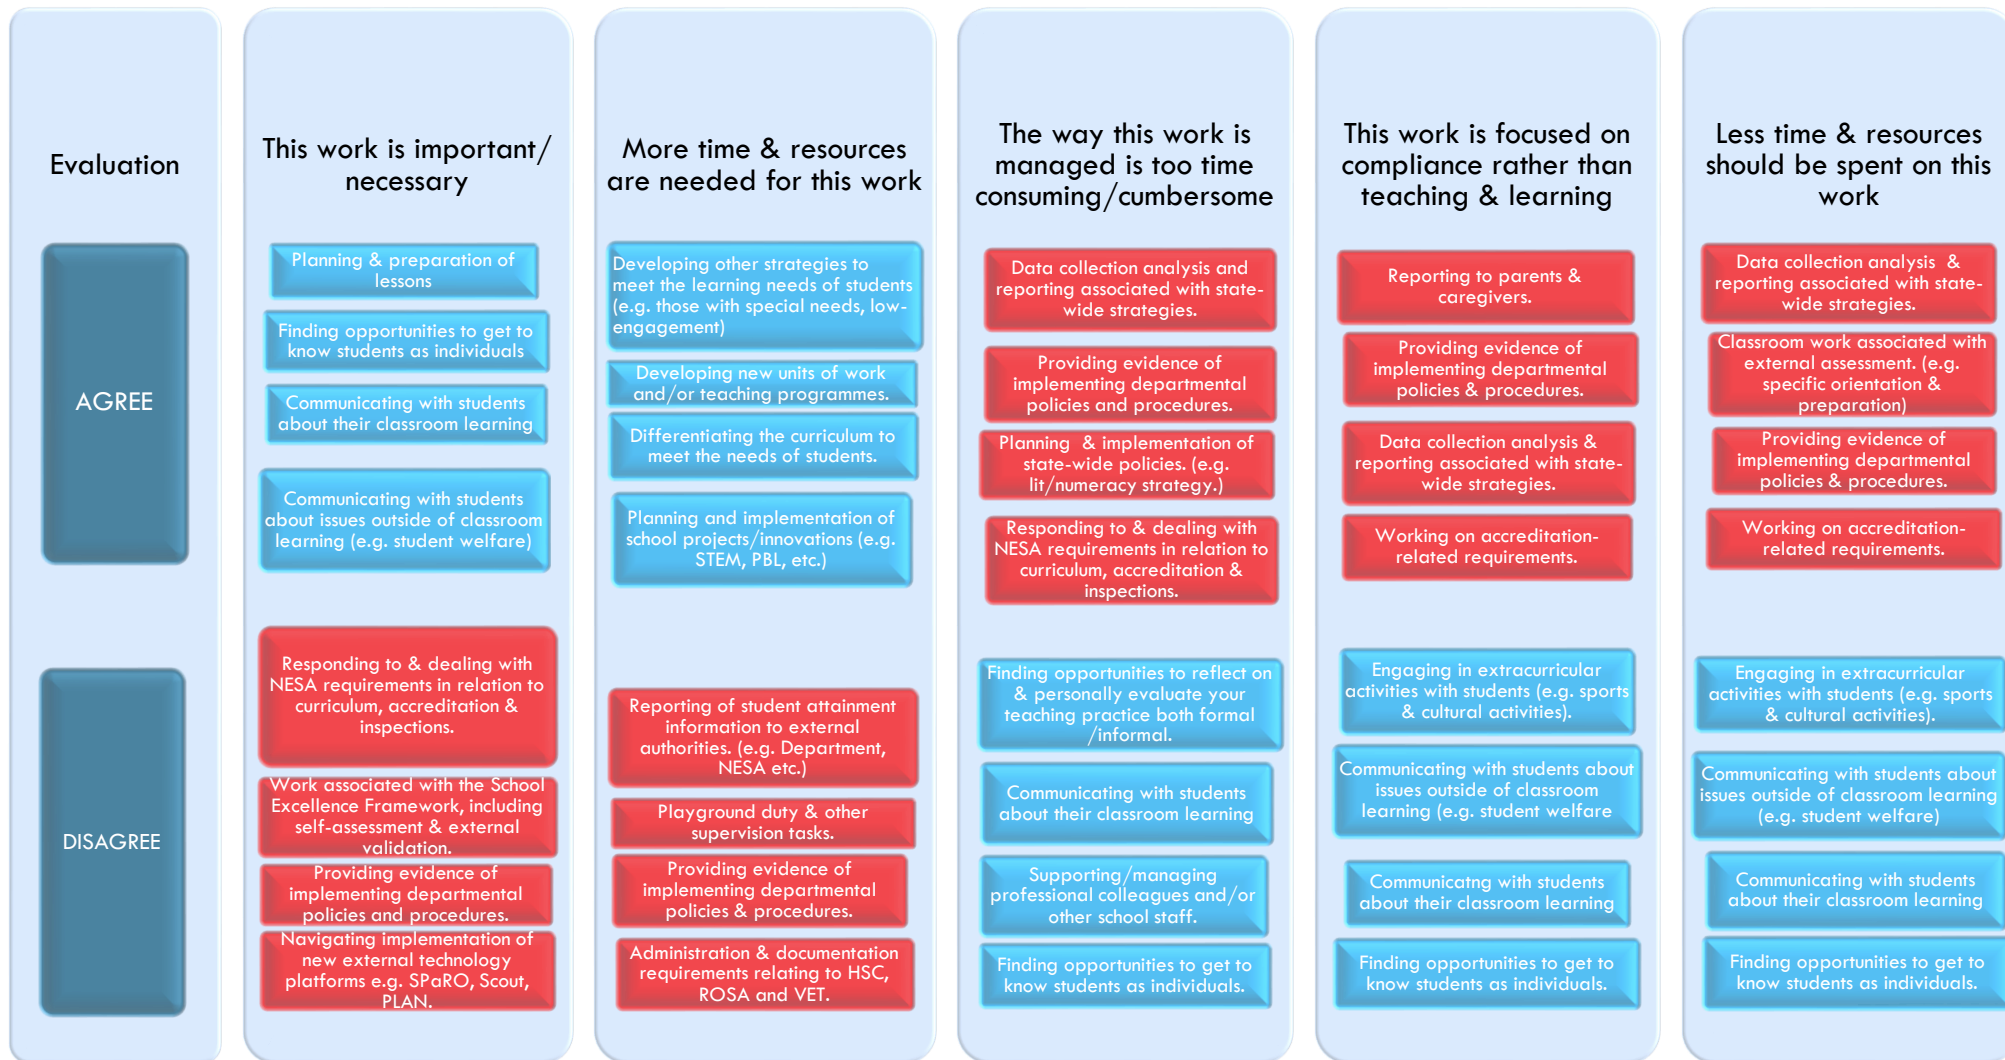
Evaluation

AGREE

DISAGREE

This work is important/ necessary

Planning & preparation of lessons

Finding opportunities to get to know students as individuals

Communicating with students about their classroom learning

Communicating with students about issues outside of classroom learning (e.g. student welfare)

Responding to & dealing with NESA requirements in relation to curriculum, accreditation & inspections.

Work associated with the School Excellence Framework, including self-assessment & external validation.

Providing evidence of implementing departmental policies and procedures.

Navigating implementation of new external technology platforms e.g. SPaRO, Scout, PLAN.

More time & resources are needed for this work

Developing other strategies to meet the learning needs of students (e.g. those with special needs, low-engagement)

Developing new units of work and/or teaching programmes.

Differentiating the curriculum to meet the needs of students.

Planning and implementation of school projects/innovations (e.g. STEM, PBL, etc.)

Reporting of student attainment information to external authorities. (e.g. Department, NESA etc.)

Playground duty & other supervision tasks.

Providing evidence of implementing departmental policies & procedures.

Administration & documentation requirements relating to HSC, ROSA and VET.

The way this work is managed is too time consuming/cumbersome

Data collection analysis and reporting associated with state-wide strategies.

Providing evidence of implementing departmental policies and procedures.

Planning & implementation of state-wide policies. (e.g. lit/numeracy strategy.)

Responding to & dealing with NESA requirements in relation to curriculum, accreditation & inspections.

Finding opportunities to reflect on & personally evaluate your teaching practice both formal /informal.

Communicating with students about their classroom learning

Supporting/managing professional colleagues and/or other school staff.

Finding opportunities to get to know students as individuals.

This work is focused on compliance rather than teaching & learning

Reporting to parents & caregivers.

Providing evidence of implementing departmental policies & procedures.

Data collection analysis & reporting associated with state-wide strategies.

Working on accreditation-related requirements.

Engaging in extracurricular activities with students (e.g. sports & cultural activities).

Communicating with students about issues outside of classroom learning (e.g. student welfare

Communicatng with students about their classroom learning

Finding opportunities to get to know students as individuals.

Less time & resources should be spent on this work

Data collection analysis & reporting associated with state-wide strategies.

Classroom work associated with external assessment. (e.g. specific orientation & preparation)

Providing evidence of implementing departmental policies & procedures.

Working on accreditation-related requirements.

Engaging in extracurricular activities with students (e.g. sports & cultural activities).

Communicating with students about issues outside of classroom learning (e.g. student welfare)

Communicating with students about their classroom learning

Finding opportunities to get to know students as individuals.